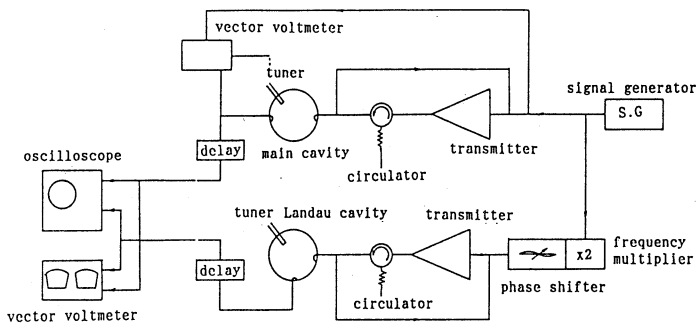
vector voltmeter
tuner
signal generator
S.G
delay
main cavity
circulator
transmitter
oscilloscope
tuner Landau cavity
transmitter
frequency multiplier
delay
x2
circulator
phase shifter
vector voltmeter